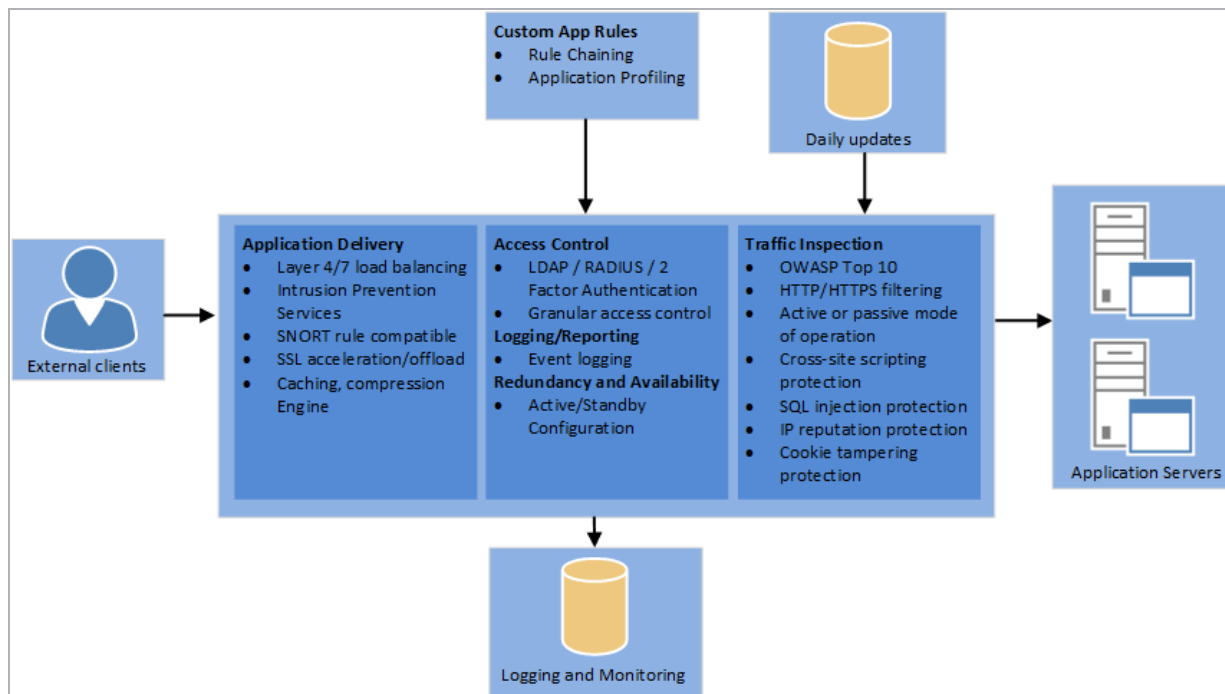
Custom App Rules
• Rule Chaining
• Application Profiling

Daily updates

External clients

Application Delivery
• Layer 4/7 load balancing
• Intrusion Prevention Services
• SNORT rule compatible
• SSL acceleration/offload
• Caching, compression Engine

Access Control
• LDAP / RADIUS / 2 Factor Authentication
• Granular access control
Logging/Reporting
• Event logging
Redundancy and Availability
• Active/Standby Configuration

Traffic Inspection
• OWASP Top 10
• HTTP/HTTPS filtering
• Active or passive mode of operation
• Cross-site scripting protection
• SQL injection protection
• IP reputation protection
• Cookie tampering protection

Application Servers

Logging and Monitoring